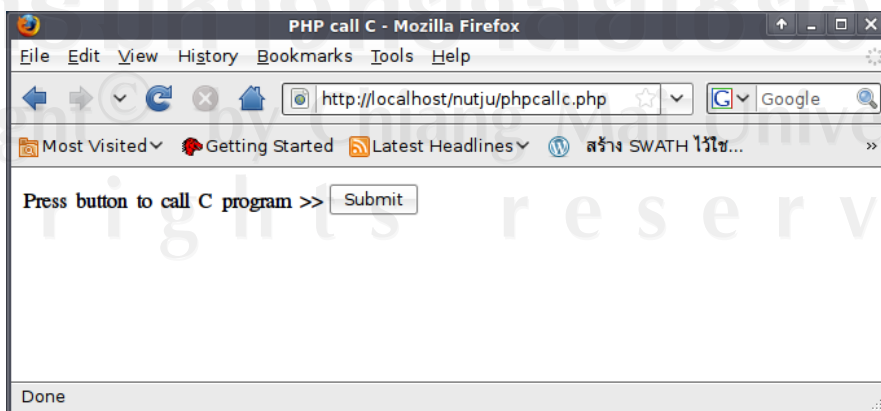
PHP call C - Mozilla Firefox

File Edit View History Bookmarks Tools Help

http://localhost/nutju/phpcallc.php

Google

Most Visited Getting Started Latest Headlines สร้าง SWATH ไว้ใช...

Press button to call C program >> Submit

Done

ght© by Chiang Mai Unive
r i g h t s r e s e r v